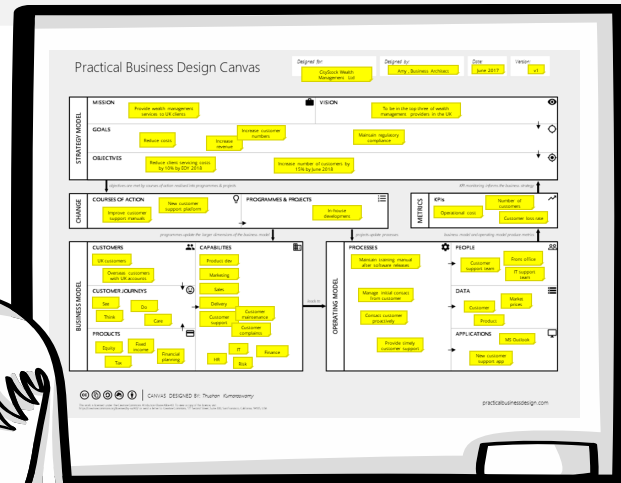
Practical Business Design Canvas

Designed for: CityStock Wealth Management Ltd

Designed by: Amy, Business Architect

Date: June 2017

Version: v1

STRATEGY MODEL

MISSION

Provide wealth management services to UK clients

VISION

To be in the top three of wealth management providers in the UK

GOALS

Reduce costs

Increase revenue

Increase customer numbers

Maintain regulatory compliance

OBJECTIVES

Reduce client servicing costs by 10% by EOY 2018

Increase number of customers by 15% by June 2018

objectives are met by courses of action realised into programmes & projects

KPI tracking informs the business strategy

CHANGE

COURSES OF ACTION

Improve customer support manuals

New customer support platform

PROGRAMMES & PROJECTS

In-house development

METRICS

KPIs

Operational cost

Number of customers

Customer loss rate

programmes update the target dimensions of the business model

projects update processes

business model and operating model process metrics

BUSINESS MODEL

CUSTOMERS

UK customers

Overseas customers with UK accounts

CUSTOMER JOURNEYS

See

Do

Think

Care

PRODUCTS

Equity

Fixed income

Financial planning

Tax

CAPABILITIES

Product dev

Marketing

Sales

Delivery

Customer support

Customer maintenance

Customer complains

IT

HR

Finance

Risk

OPERATING MODEL

PROCESSES

Maintain training manual after software releases

Manage initial contact from customer

Contact customer proactively

Provide timely customer support

PEOPLE

Customer support team

Front office

IT support team

DATA

Customer

Market prices

Product

APPLICATIONS

MS Outlook

New customer support app

CANVAS DESIGNED BY: Thushan Kumaraswamy

practicalbusinessdesign.com